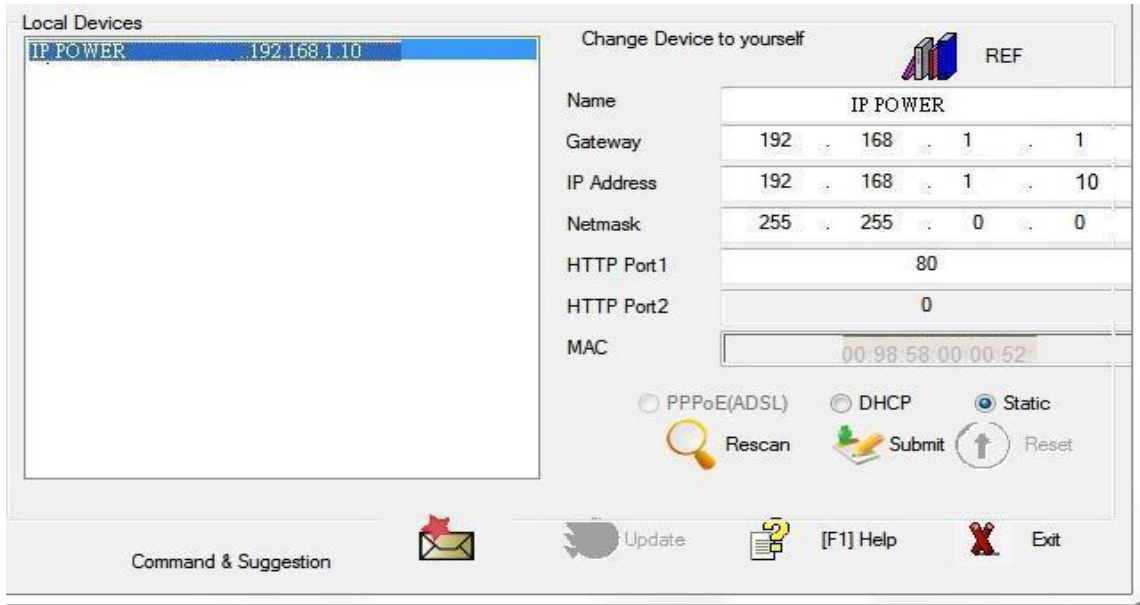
Local Devices
IP POWER 192.168.1.10

Change Device to yourself
REF

Name IP POWER
Gateway 192 . 168 . 1 . 1
IP Address 192 . 168 . 1 . 10
Netmask 255 . 255 . 0 . 0
HTTP Port1 80
HTTP Port2 0
MAC 00:98:58:00:00:52:

PPPoE(ADSL) DHCP Static
Rescan Submit Reset

Command & Suggestion
Update
[F1] Help
Exit